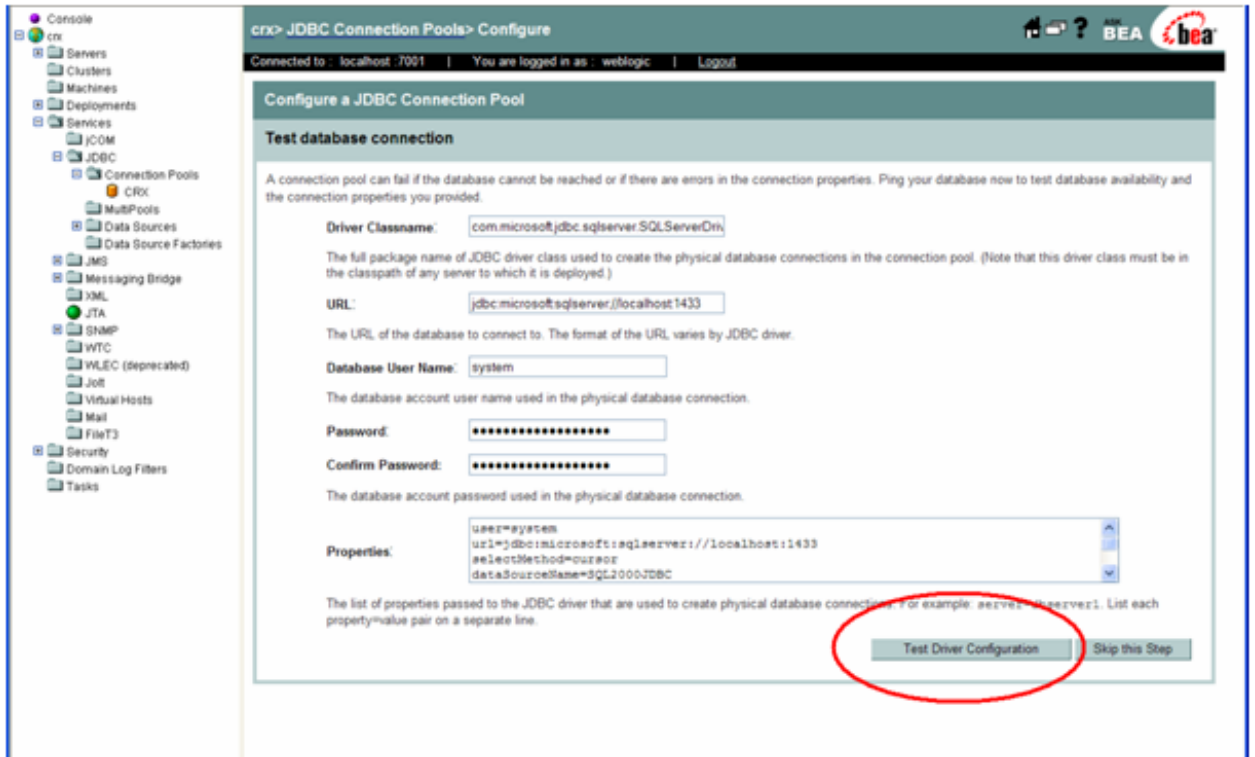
Console
crx
Servers
Clusters
Machines
Deployments
Services
jCOM
JDBC
Connection Pools
CRX
MultiPools
Data Sources
Data Source Factories
JMS
Messaging Bridge
XML
JTA
SNMP
WTC
WLEC (deprecated)
Jolt
Virtual Hosts
Mail
FileT3
Security
Domain Log Filters
Tasks

crx> JDBC Connection Pools> Configure

ASK BEA bea

Connected to : localhost :7001 | You are logged in as : weblogic | Logout

Configure a JDBC Connection Pool

Test database connection

A connection pool can fail if the database cannot be reached or if there are errors in the connection properties. Ping your database now to test database availability and the connection properties you provided.

Driver Classname: com.microsoft.jdbc.sqlserver.SQLServerDriv

The full package name of JDBC driver class used to create the physical database connections in the connection pool. (Note that this driver class must be in the classpath of any server to which it is deployed.)

URL: jdbc:microsoft:sqlserver://localhost:1433

The URL of the database to connect to. The format of the URL varies by JDBC driver.

Database User Name: system

The database account user name used in the physical database connection.

Password: •••••••••••••••••••

Confirm Password: •••••••••••••••••••

The database account password used in the physical database connection.

Properties: user=system
url=jdbc:microsoft:sqlserver://localhost:1433
selectMethod=cursor
dataSourceName=SQL2000JDBC

The list of properties passed to the JDBC driver that are used to create physical database connec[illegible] For example: server=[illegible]server1. List each property=value pair on a separate line.

Test Driver Configuration
Skip this Step